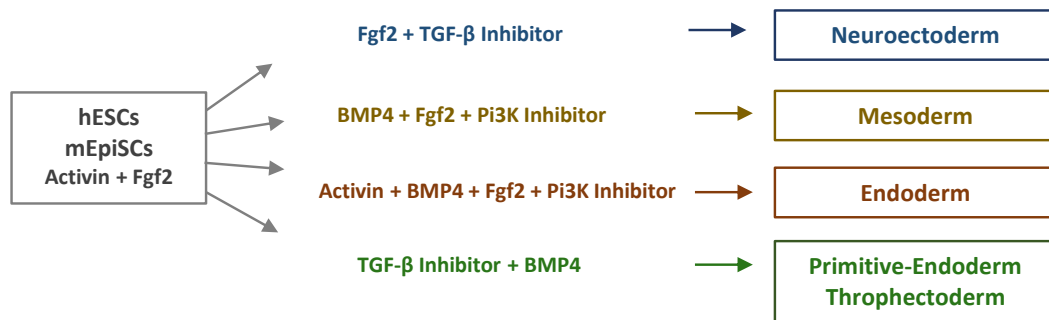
hESCs
mEpiSCs
Activin + Fgf2

Fgf2 + TGF-β Inhibitor

Neuroectoderm

BMP4 + Fgf2 + Pi3K Inhibitor

Mesoderm

Activin + BMP4 + Fgf2 + Pi3K Inhibitor

Endoderm

TGF-β Inhibitor + BMP4

Primitive-Endoderm
Throphectoderm